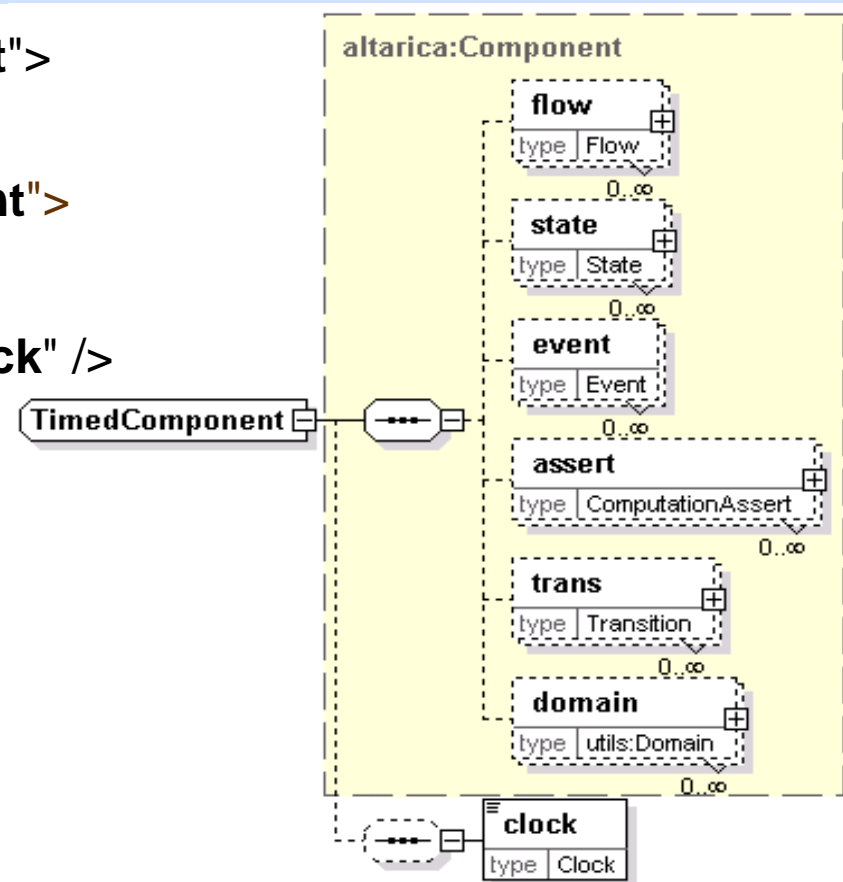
t">

nt">

ck" />

altarica:Component

flow
type Flow
0..∞

state
type State
0..∞

event
type Event
0..∞

assert
type ComputationAssert
0..∞

trans
type Transition
0..∞

domain
type utils:Domain
0..∞

TimedComponent

clock
type Clock